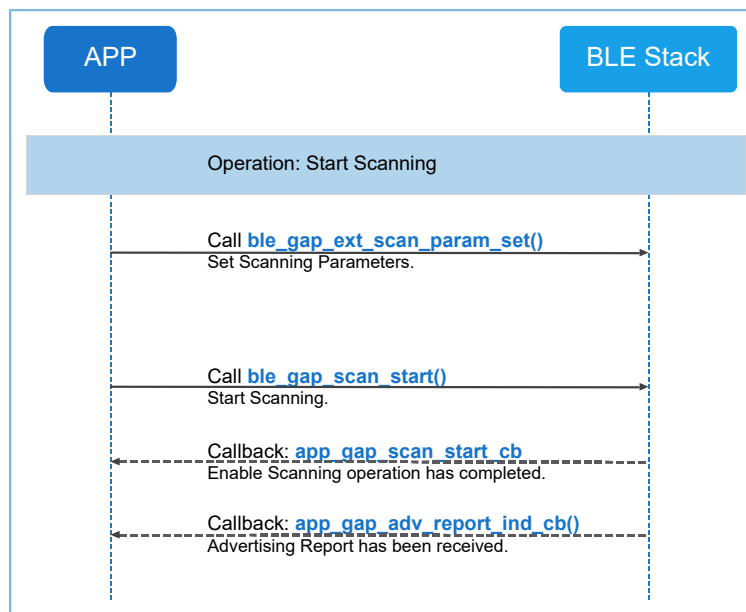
APP

BLE Stack

Operation: Start Scanning

Call ble_gap_ext_scan_param_set()
Set Scanning Parameters.

Call ble_gap_scan_start()
Start Scanning.

Callback: app_gap_scan_start_cb
Enable Scanning operation has completed.

Callback: app_gap_adv_report_ind_cb()
Advertising Report has been received.